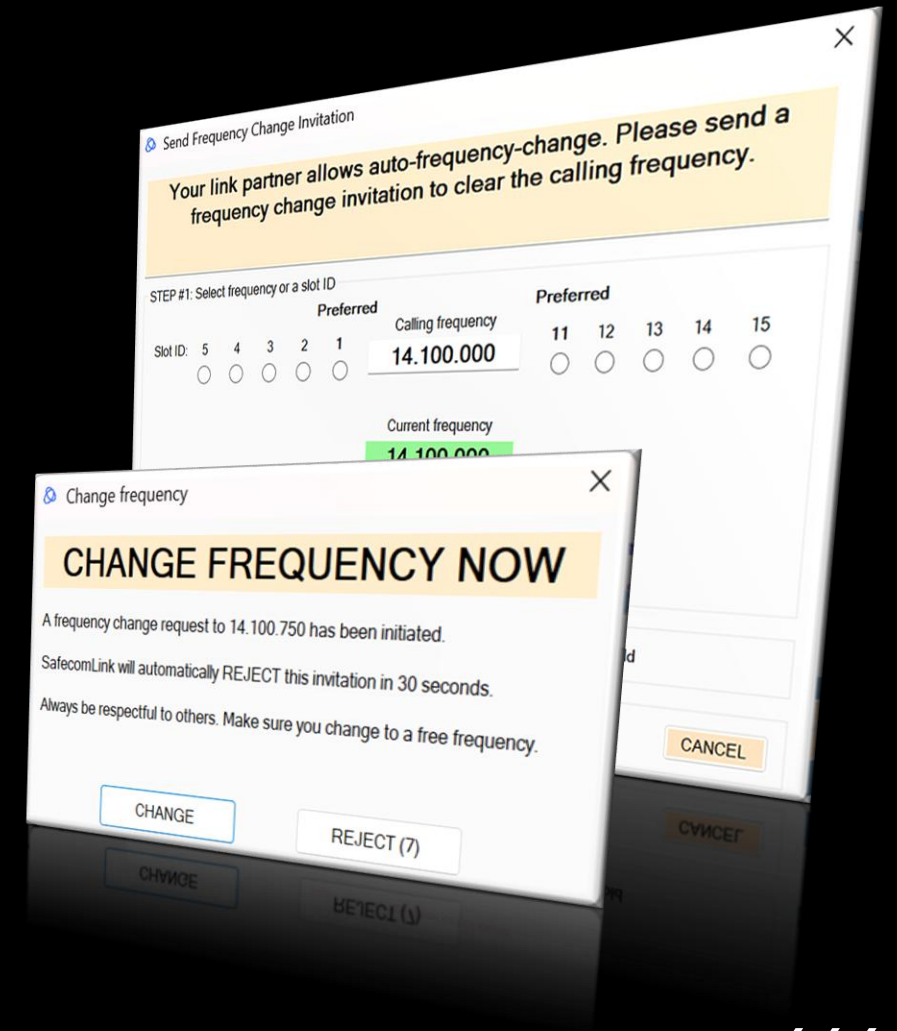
Send Frequency Change Invitation

Your link partner allows auto-frequency-change. Please send a frequency change invitation to clear the calling frequency.

STEP #1: Select frequency or a slot ID

Preferred

Slot ID: 5 4 3 2 1

Calling frequency

14.100.000

Preferred

11 12 13 14 15

Current frequency

14.100.000

d

CANCEL

Change frequency

CHANGE FREQUENCY NOW

A frequency change request to 14.100.750 has been initiated.

SafecomLink will automatically REJECT this invitation in 30 seconds.

Always be respectful to others. Make sure you change to a free frequency.

CHANGE

REJECT (7)